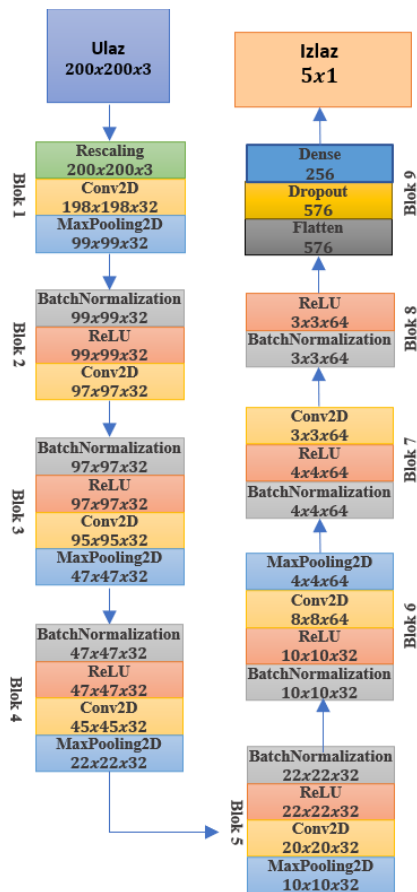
Ulaz
200x200x3

Rescaling
200x200x3
Conv2D
198x198x32
MaxPooling2D
99x99x32

Blok 1

BatchNormalization
99x99x32
ReLU
99x99x32
Conv2D
97x97x32

Blok 2

BatchNormalization
97x97x32
ReLU
97x97x32
Conv2D
95x95x32
MaxPooling2D
47x47x32

Blok 3

BatchNormalization
47x47x32
ReLU
47x47x32
Conv2D
45x45x32
MaxPooling2D
22x22x32

Blok 4

Izlaz
5x1

Dense
256
Dropout
576
Flatten
576

Blok 9

ReLU
3x3x64
BatchNormalization
3x3x64

Blok 8

Conv2D
3x3x64
ReLU
4x4x64
BatchNormalization
4x4x64

Blok 7

MaxPooling2D
4x4x64
Conv2D
8x8x64
ReLU
10x10x32
BatchNormalization
10x10x32

Blok 6

BatchNormalization
22x22x32
ReLU
22x22x32
Conv2D
20x20x32
MaxPooling2D
10x10x32

Blok 5